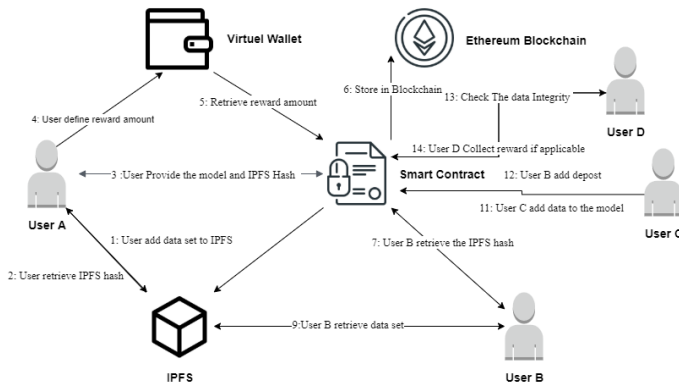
Virtuel Wallet

Ethereum Blockchain

4: User define reward amount

5: Retrieve reward amount

6: Store in Blockchain

13: Check The data Integrity

User D

14: User D Collect reward if applicable

3 :User Provide the model and IPFS Hash

Smart Contract

12: User B add depost

User A

11: User C add data to the model

User C

1: User add data set to IPFS

7: User B retrieve the IPFS hash

2: User retrieve IPFS hash

9:User B retrieve data set

IPFS

User B